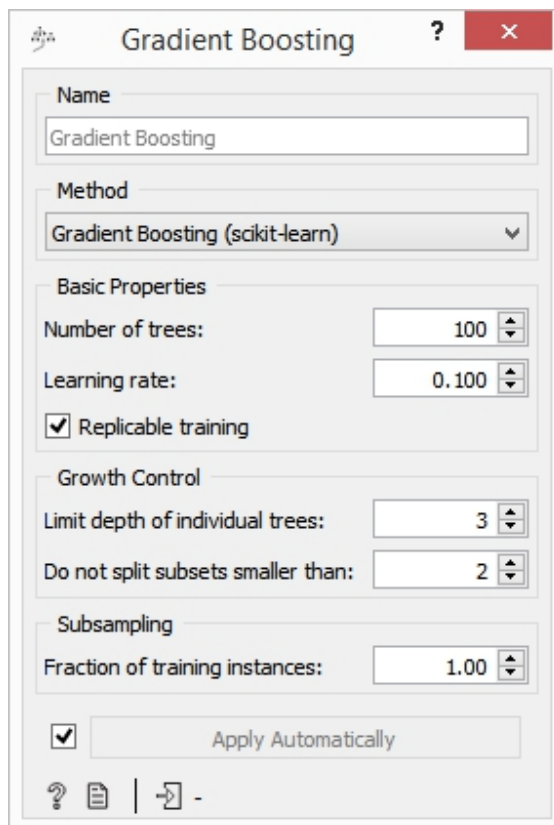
Gradient Boosting ? ×

Name
Gradient Boosting

Method
Gradient Boosting (scikit-learn)

Basic Properties
Number of trees: 100
Learning rate: 0.100
Replicable training

Growth Control
Limit depth of individual trees: 3
Do not split subsets smaller than: 2

Subsampling
Fraction of training instances: 1.00

Apply Automatically

? -